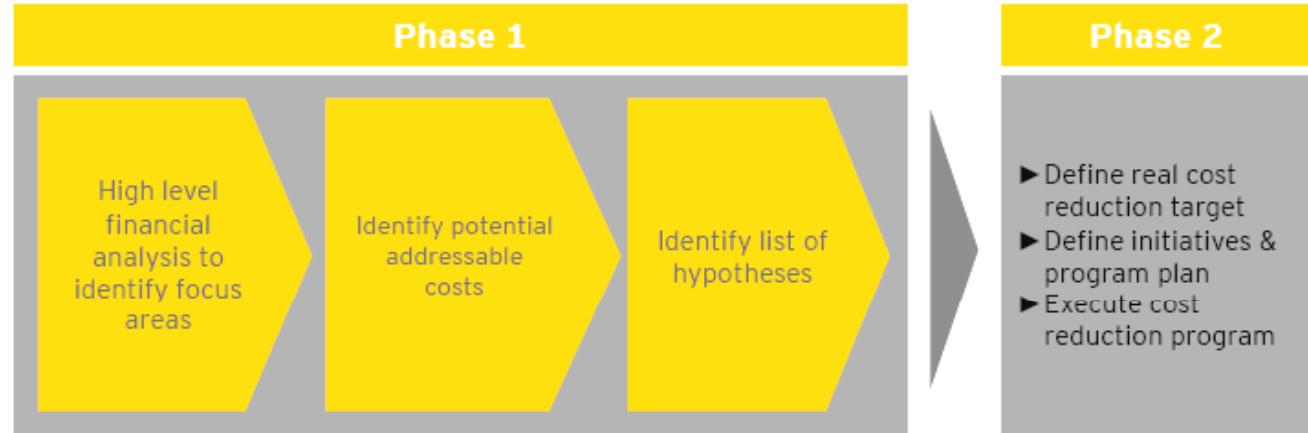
Phase 1

High level financial analysis to identify focus areas

Identify potential addressable costs

Identify list of hypotheses

Phase 2

► Define real cost reduction target
► Define initiatives & program plan
► Execute cost reduction program